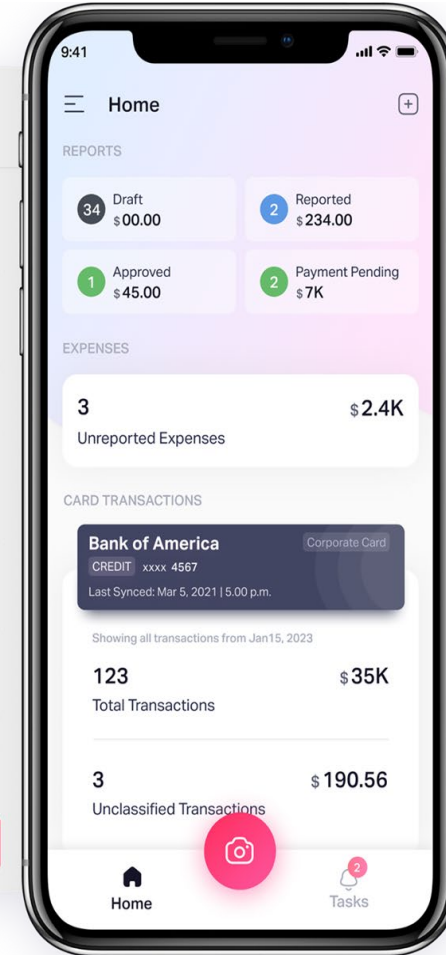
9:41

Home

REPORTS

34 Draft
$00.00

2 Reported
$234.00

1 Approved
$45.00

2 Payment Pending
$7K

EXPENSES

3
Unreported Expenses
$2.4K

CARD TRANSACTIONS

Bank of America
Corporate Card
CREDIT xxxx 4567
Last Synced: Mar 5, 2021 | 5.00 p.m.

Showing all transactions from Jan15, 2023

123
Total Transactions
$35K

3
Unclassified Transactions
$190.56

Home

2
Tasks